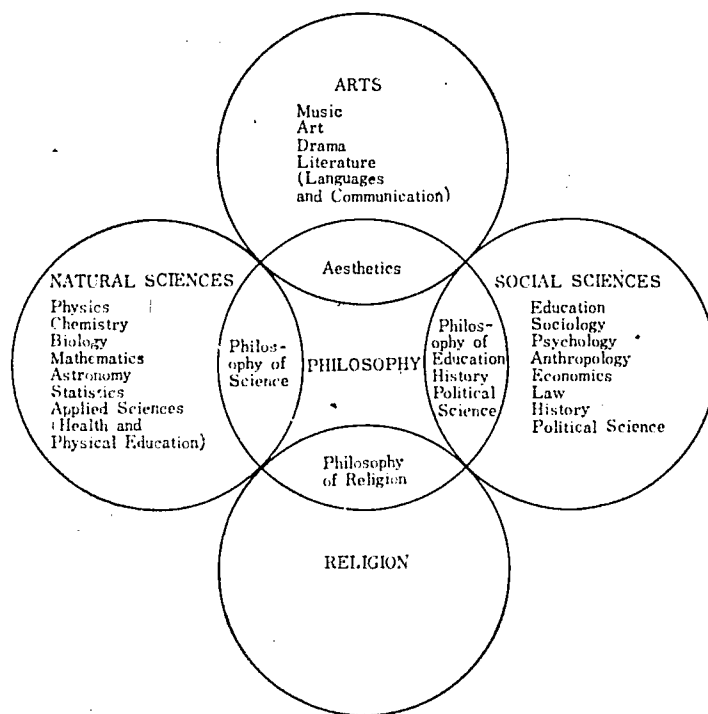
ARTS
Music
Art
Drama
Literature
(Languages and Communication)

Aesthetics

NATURAL SCIENCES
Physics
Chemistry
Biology
Mathematics
Astronomy
Statistics
Applied Sciences (Health and Physical Education)

Philosophy of Science

PHILOSOPHY

Philosophy of Education
History
Political Science

SOCIAL SCIENCES
Education
Sociology
Psychology
Anthropology
Economics
Law
History
Political Science

Philosophy of Religion

RELIGION